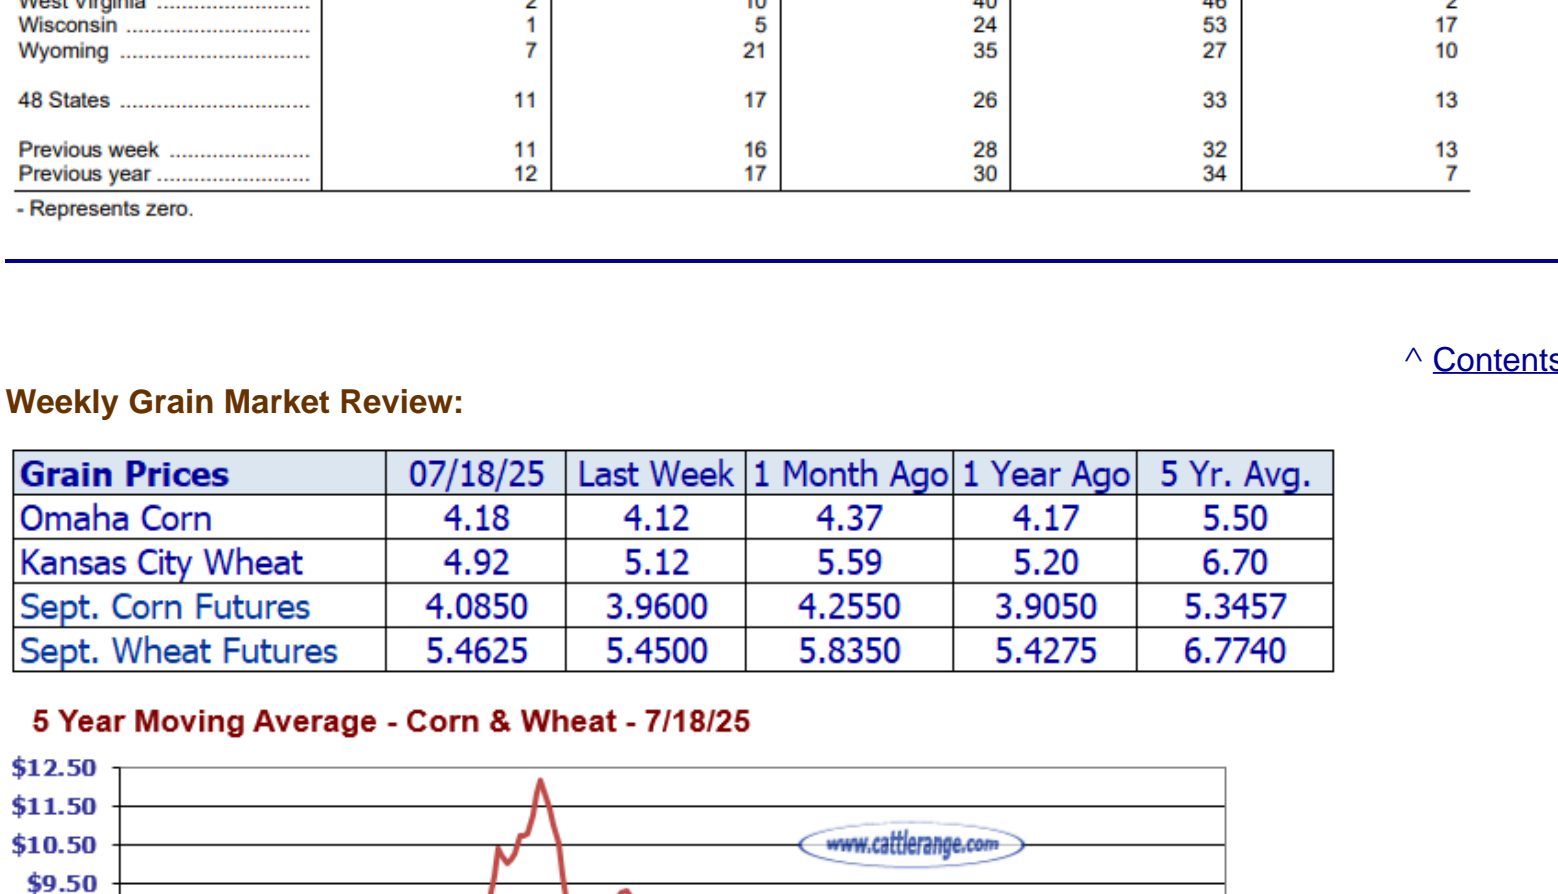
| West Virginia | 2 | 10 | 40 | 46 | 2 |
|---|---|---|---|---|---|
| Wisconsin | 1 | 5 | 24 | 53 | 17 |
| Wyoming | 7 | 21 | 35 | 27 | 10 |
| 48 States | 11 | 17 | 26 | 33 | 13 |
| Previous week | 11 | 16 | 28 | 32 | 13 |
| Previous year | 12 | 17 | 30 | 34 | 7 |

- Represents zero.

^ Contents

Weekly Grain Market Review:

| Grain Prices | 07/18/25 | Last Week | 1 Month Ago | 1 Year Ago | 5 Yr. Avg. |
|---|---|---|---|---|---|
| Omaha Corn | 4.18 | 4.12 | 4.37 | 4.17 | 5.50 |
| Kansas City Wheat | 4.92 | 5.12 | 5.59 | 5.20 | 6.70 |
| Sept. Corn Futures | 4.0850 | 3.9600 | 4.2550 | 3.9050 | 5.3457 |
| Sept. Wheat Futures | 5.4625 | 5.4500 | 5.8350 | 5.4275 | 6.7740 |

5 Year Moving Average - Corn & Wheat - 7/18/25

$12.50
$11.50
$10.50
$9.50

www.cattlerange.com